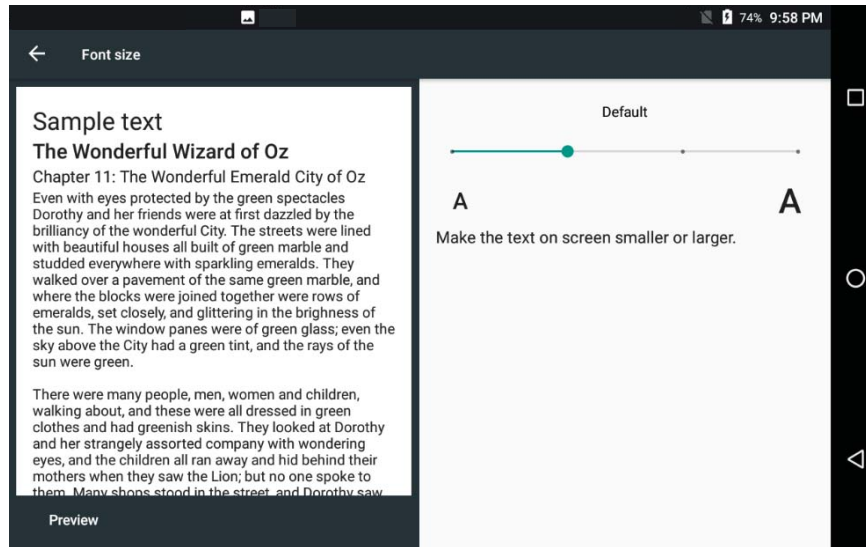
74% 9:58 PM

Font size

Sample text

The Wonderful Wizard of Oz

Chapter 11: The Wonderful Emerald City of Oz

Even with eyes protected by the green spectacles Dorothy and her friends were at first dazzled by the brilliancy of the wonderful City. The streets were lined with beautiful houses all built of green marble and studded everywhere with sparkling emeralds. They walked over a pavement of the same green marble, and where the blocks were joined together were rows of emeralds, set closely, and glittering in the brighness of the sun. The window panes were of green glass; even the sky above the City had a green tint, and the rays of the sun were green.

There were many people, men, women and children, walking about, and these were all dressed in green clothes and had greenish skins. They looked at Dorothy and her strangely assorted company with wondering eyes, and the children all ran away and hid behind their mothers when they saw the Lion; but no one spoke to them. Many shops stood in the street, and Dorothy saw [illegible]

Preview

Default

A

A

Make the text on screen smaller or larger.